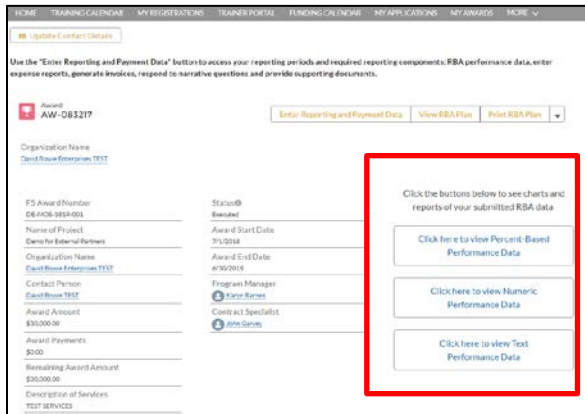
HOME TRAINING CALENDAR MY REGISTRATIONS TRAINER PORTAL FUNDING CALENDAR MY APPLICATIONS MY AWARDS MORE

Update Contact Details

Use the "Enter Reporting and Payment Data" button to access your reporting periods and required reporting components: RBA performance data, enter expense reports, generate invoices, respond to narrative questions and provide supporting documents.

Award
AW-083217

Enter Reporting and Payment Data | View RBA Plan | Print RBA Plan

Organization Name
David Bowie Enterprises TEST

FS Award Number
DE-MOS-1819-001

Name of Project
Demo for External Partners

Organization Name
David Bowie Enterprises TEST

Contact Person
David Bowie TEST

Award Amount
$30,000.00

Award Payments
$0.00

Remaining Award Amount
$30,000.00

Description of Services
TEST SERVICES

Status
Executed

Award Start Date
7/1/2018

Award End Date
6/30/2019

Program Manager
Karyn Barnes

Contract Specialist
John Garvey

Click the buttons below to see charts and reports of your submitted RBA data

Click here to view Percent-Based Performance Data

Click here to view Numeric Performance Data

Click here to view Text Performance Data